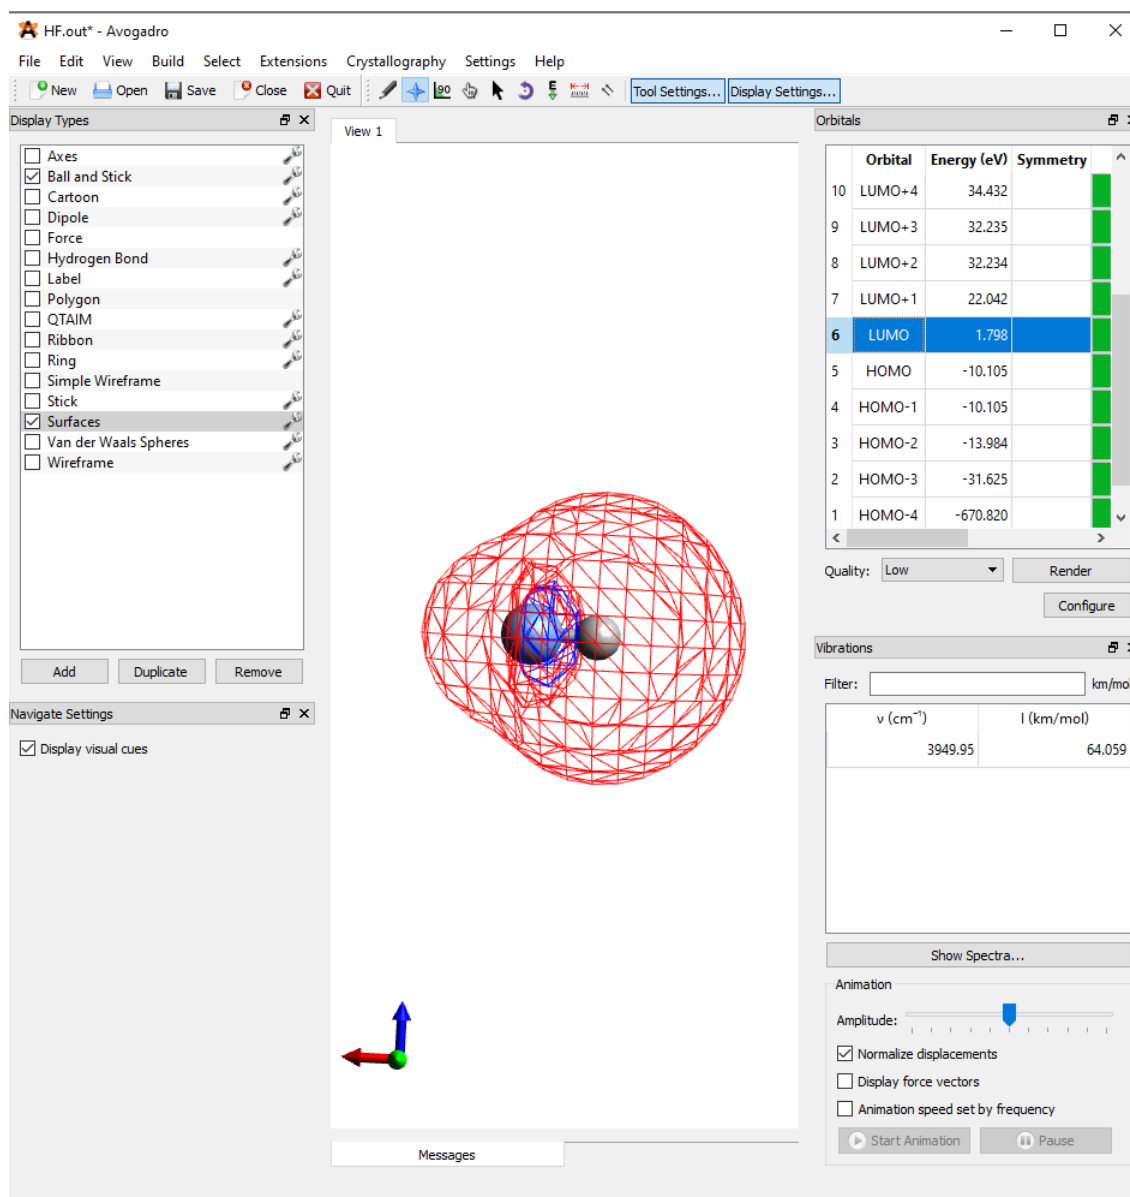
HF.out* - Avogadro

File Edit View Build Select Extensions Crystallography Settings Help

New Open Save Close Quit Tool Settings... Display Settings...

Display Types

Axes
Ball and Stick
Cartoon
Dipole
Force
Hydrogen Bond
Label
Polygon
QTAIM
Ribbon
Ring
Simple Wireframe
Stick
Surfaces
Van der Waals Spheres
Wireframe

Add Duplicate Remove

Navigate Settings

Display visual cues

View 1

Messages

Orbitals

| | Orbital | Energy (eV) | Symmetry |
|---|---|---|---|
| 10 | LUMO+4 | 34.432 | |
| 9 | LUMO+3 | 32.235 | |
| 8 | LUMO+2 | 32.234 | |
| 7 | LUMO+1 | 22.042 | |
| 6 | LUMO | 1.798 | |
| 5 | HOMO | -10.105 | |
| 4 | HOMO-1 | -10.105 | |
| 3 | HOMO-2 | -13.984 | |
| 2 | HOMO-3 | -31.625 | |
| 1 | HOMO-4 | -670.820 | |

Quality: Low Render

Configure

Vibrations

Filter: km/mol

| ν (cm$^{-1}$) | I (km/mol) |
|---|---|
| 3949.95 | 64.059 |

Show Spectra...

Animation

Amplitude:

Normalize displacements

Display force vectors

Animation speed set by frequency

Start Animation Pause